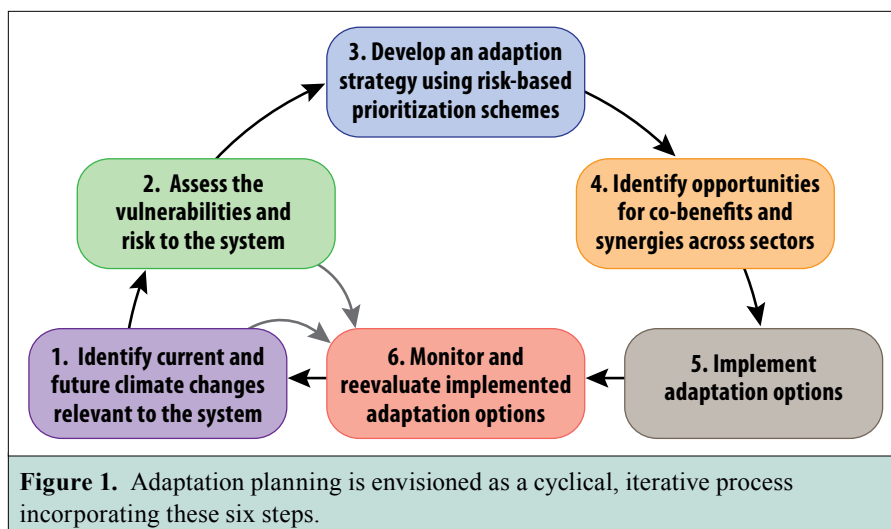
3. Develop an adaption strategy using risk-based prioritization schemes

2. Assess the vulnerabilities and risk to the system

4. Identify opportunities for co-benefits and synergies across sectors

1. Identify current and future climate changes relevant to the system

6. Monitor and reevaluate implemented adaptation options

5. Implement adaptation options

**Figure 1.** Adaptation planning is envisioned as a cyclical, iterative process incorporating these six steps.